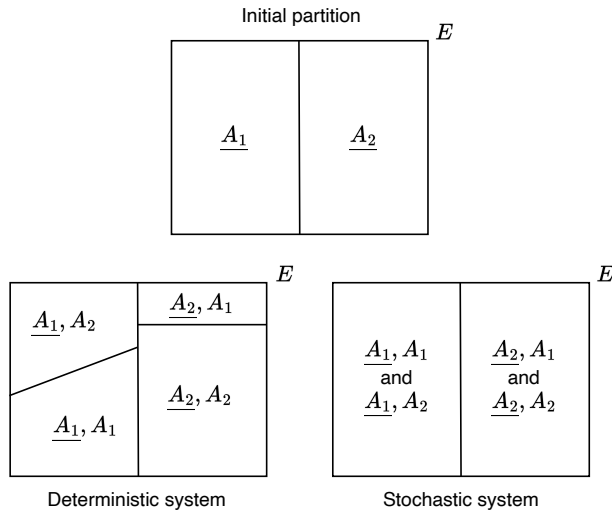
Initial partition

$E$

$\underline{A_1}$

$\underline{A_2}$

$E$

$\underline{A_1}, A_2$

$\underline{A_2}, A_1$

$\underline{A_2}, A_2$

$\underline{A_1}, A_1$

$E$

$\underline{A_1}, A_1$
and
$\underline{A_1}, A_2$

$\underline{A_2}, A_1$
and
$\underline{A_2}, A_2$

Deterministic system

Stochastic system